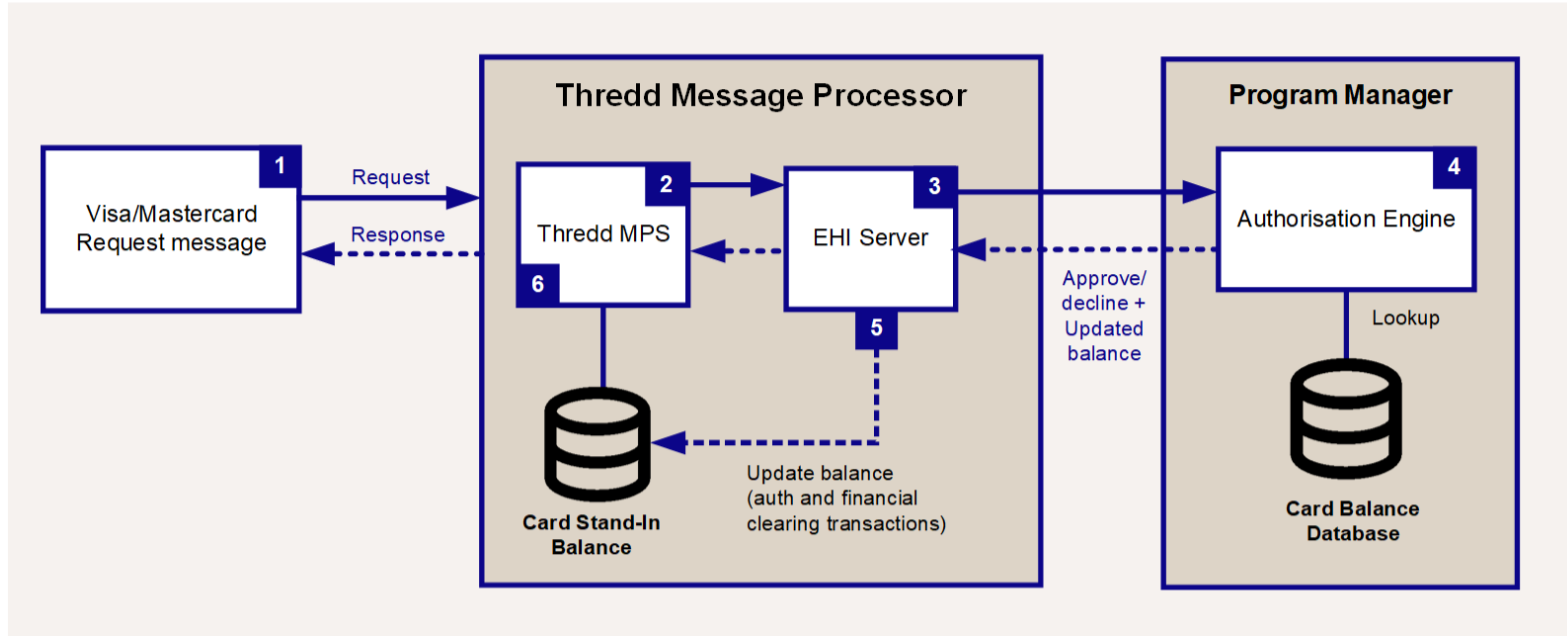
1
Visa/Mastercard Request message

Request
Response

Thredd Message Processor

2
Thredd MPS
6

3
EHI Server
5

Card Stand-In Balance

Update balance (auth and financial clearing transactions)

Approve/ decline + Updated balance

Program Manager

4
Authorisation Engine

Lookup

Card Balance Database